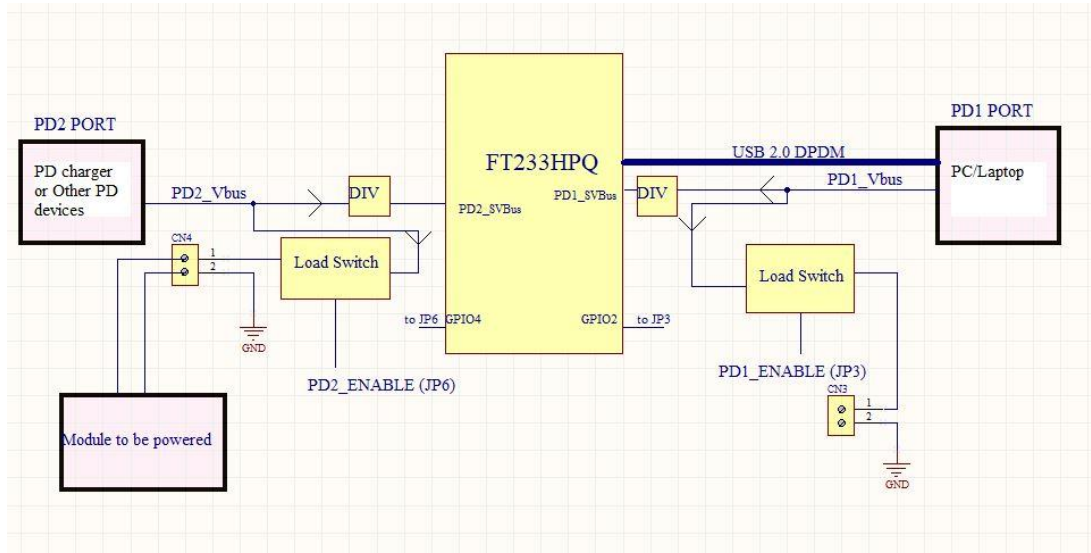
PD2 PORT

PD charger or Other PD devices

PD2_Vbus

DIV

FT233HPQ

PD2_SVBus

PD1_SVBus

DIV

USB 2.0 DPDM

PD1_Vbus

PD1 PORT

PC/Laptop

CN4

1

2

GND

Load Switch

Load Switch

to JP6 GPIO4

GPIO2 to JP3

PD2_ENABLE (JP6)

PD1_ENABLE (JP3)

CN3

1

2

GND

Module to be powered